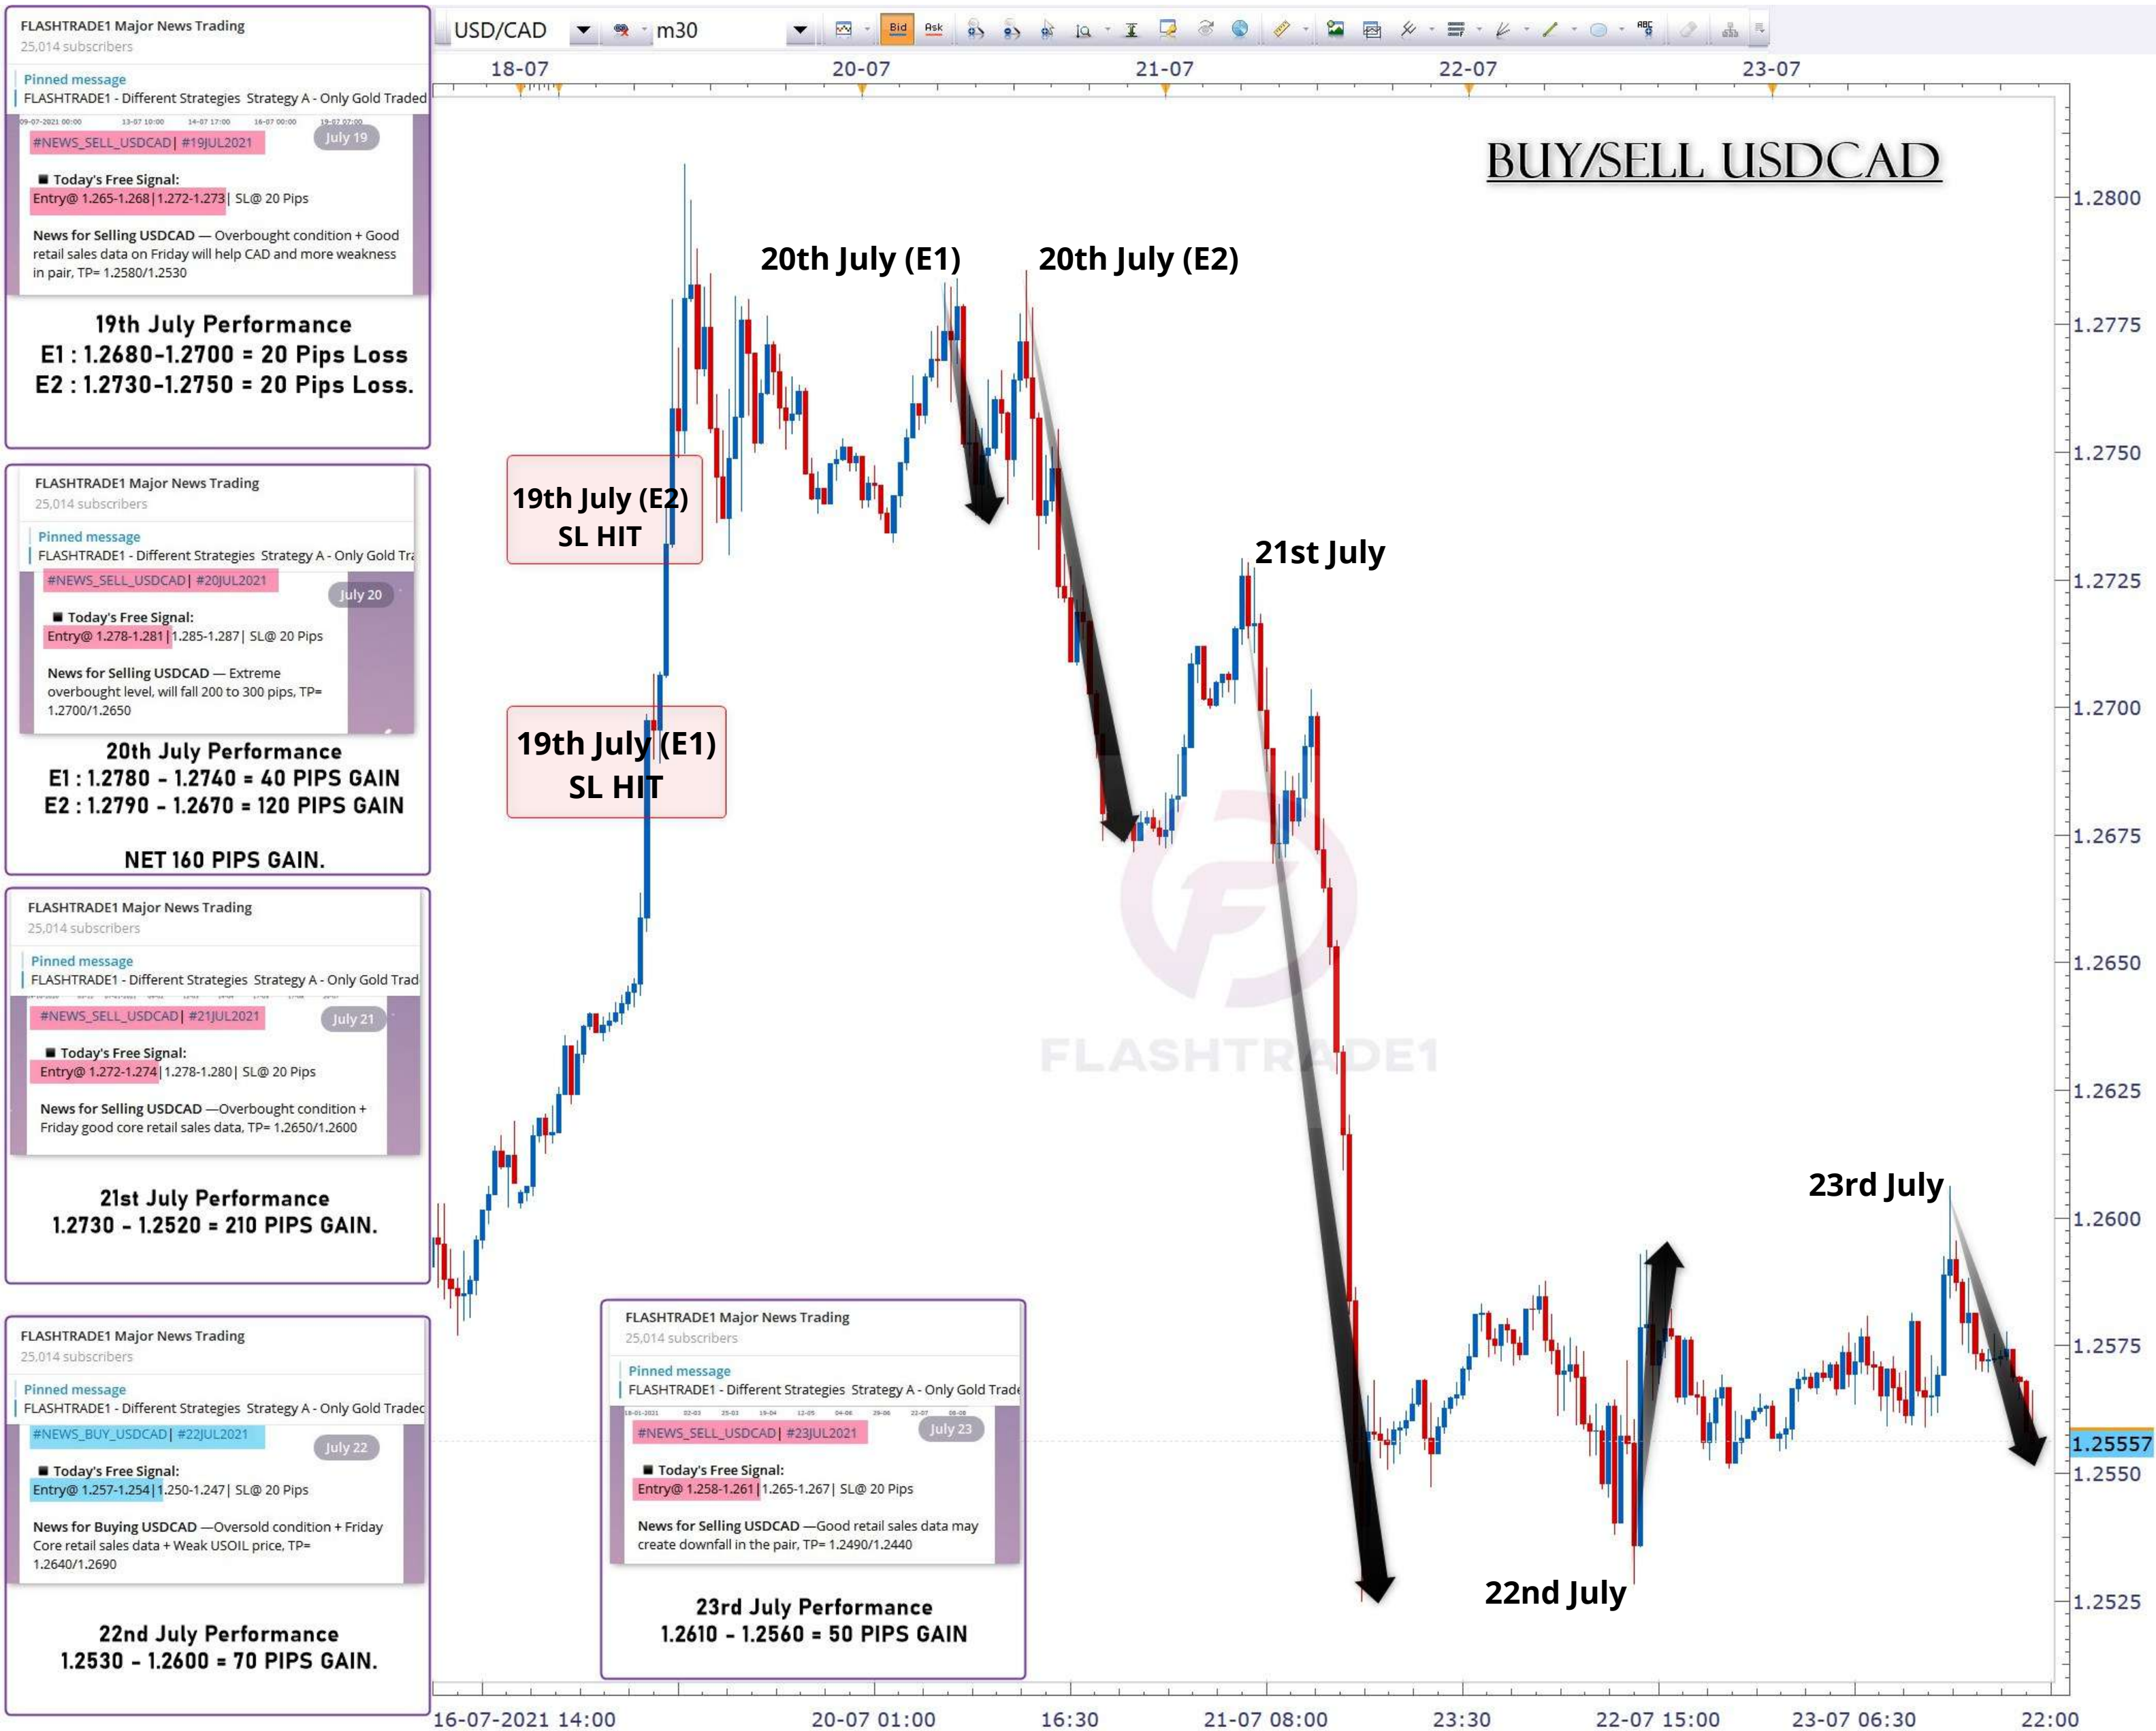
FLASHTRADE1 Major News Trading
25,014 subscribers

Pinned message
FLASHTRADE1 - Different Strategies Strategy A - Only Gold Traded

#NEWS_SELL_USDCAD | #19JUL2021 July 19

■ Today's Free Signal:
Entry@ 1.265-1.268 | 1.272-1.273 | SL@ 20 Pips

News for Selling USDCAD — Overbought condition + Good retail sales data on Friday will help CAD and more weakness in pair, TP= 1.2580/1.2530

19th July Performance
E1 : 1.2680-1.2700 = 20 Pips Loss
E2 : 1.2730-1.2750 = 20 Pips Loss.

FLASHTRADE1 Major News Trading
25,014 subscribers

Pinned message
FLASHTRADE1 - Different Strategies Strategy A - Only Gold Tra

#NEWS_SELL_USDCAD | #20JUL2021 July 20

■ Today's Free Signal:
Entry@ 1.278-1.281 | 1.285-1.287 | SL@ 20 Pips

News for Selling USDCAD — Extreme overbought level, will fall 200 to 300 pips, TP= 1.2700/1.2650

20th July Performance
E1 : 1.2780 - 1.2740 = 40 PIPS GAIN
E2 : 1.2790 - 1.2670 = 120 PIPS GAIN

NET 160 PIPS GAIN.

FLASHTRADE1 Major News Trading
25,014 subscribers

Pinned message
FLASHTRADE1 - Different Strategies Strategy A - Only Gold Trad

#NEWS_SELL_USDCAD | #21JUL2021 July 21

■ Today's Free Signal:
Entry@ 1.272-1.274 | 1.278-1.280 | SL@ 20 Pips

News for Selling USDCAD —Overbought condition + Friday good core retail sales data, TP= 1.2650/1.2600

21st July Performance
1.2730 - 1.2520 = 210 PIPS GAIN.

FLASHTRADE1 Major News Trading
25,014 subscribers

Pinned message
FLASHTRADE1 - Different Strategies Strategy A - Only Gold Tradec

#NEWS_BUY_USDCAD | #22JUL2021 July 22

■ Today's Free Signal:
Entry@ 1.257-1.254 | 1.250-1.247 | SL@ 20 Pips

News for Buying USDCAD —Oversold condition + Friday Core retail sales data + Weak USOIL price, TP= 1.2640/1.2690

22nd July Performance
1.2530 - 1.2600 = 70 PIPS GAIN.

USD/CAD m30 Bid Ask

18-07 20-07 21-07 22-07 23-07

BUY/SELL USDCAD

20th July (E1) 20th July (E2)

19th July (E2) SL HIT

19th July (E1) SL HIT

21st July

23rd July

22nd July

FLASHTRADE1

1.2800 1.2775 1.2750 1.2725 1.2700 1.2675 1.2650 1.2625 1.2600 1.2575 1.25557 1.2550 1.2525

FLASHTRADE1 Major News Trading
25,014 subscribers

Pinned message
FLASHTRADE1 - Different Strategies Strategy A - Only Gold Trade

#NEWS_SELL_USDCAD | #23JUL2021 July 23

■ Today's Free Signal:
Entry@ 1.258-1.261 | 1.265-1.267 | SL@ 20 Pips

News for Selling USDCAD —Good retail sales data may create downfall in the pair, TP= 1.2490/1.2440

23rd July Performance
1.2610 - 1.2560 = 50 PIPS GAIN

16-07-2021 14:00 20-07 01:00 16:30 21-07 08:00 23:30 22-07 15:00 23-07 06:30 22:00